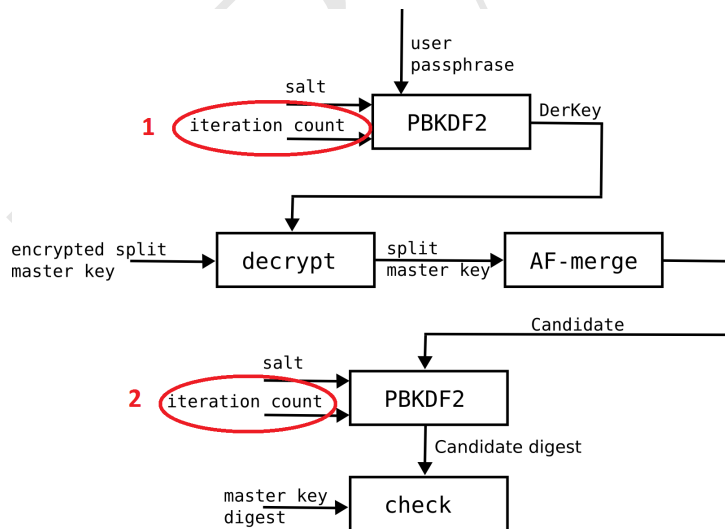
user passphrase

salt

1 iteration count

PBKDF2

DerKey

encrypted split master key

decrypt

split master key

AF-merge

Candidate

salt

2 iteration count

PBKDF2

Candidate digest

master key digest

check